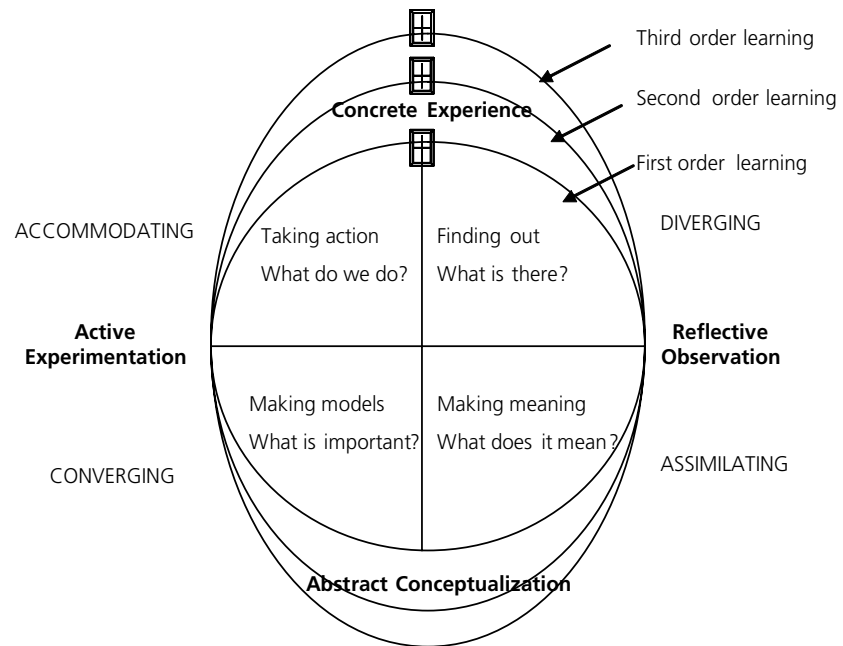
Third order learning

Second order learning

Concrete Experience

First order learning

ACCOMMODATING

DIVERGING

Taking action

What do we do?

Finding out

What is there?

Active Experimentation

Reflective Observation

Making models

What is important?

Making meaning

What does it mean?

CONVERGING

ASSIMILATING

Abstract Conceptualization